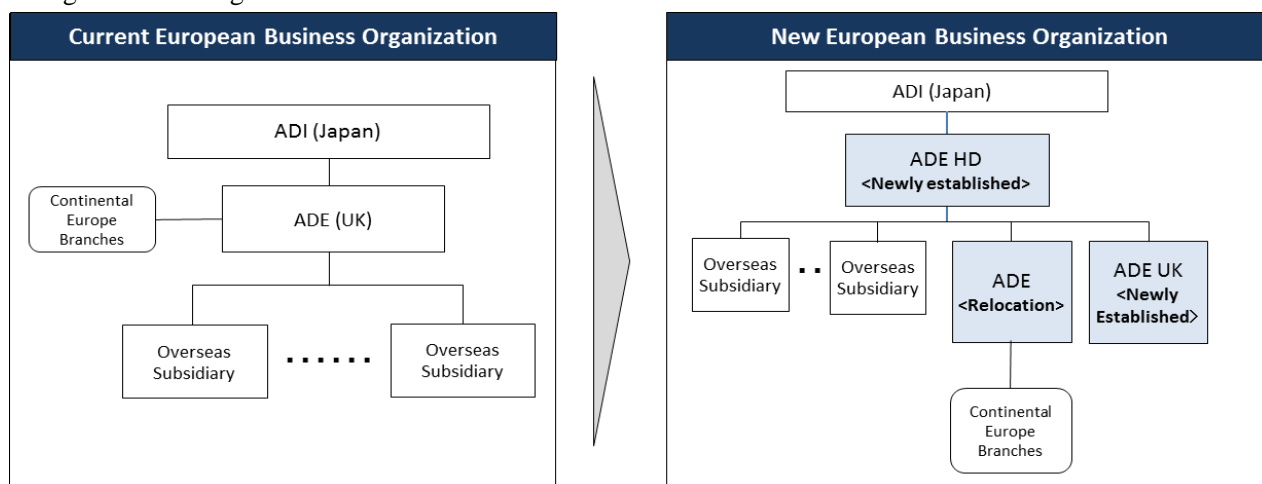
Current European Business Organization

ADI (Japan)

Continental Europe Branches

ADE (UK)

Overseas Subsidiary

......

Overseas Subsidiary

New European Business Organization

ADI (Japan)

ADE HD
<Newly established>

Overseas Subsidiary

..

Overseas Subsidiary

ADE
<Relocation>

ADE UK
<Newly Established>

Continental Europe Branches